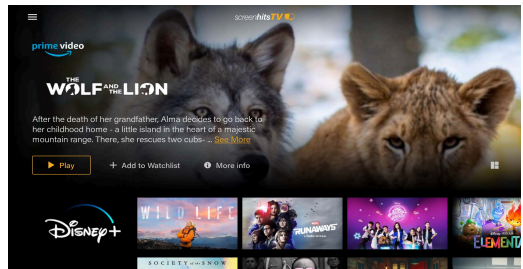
screenhitsTV

prime video

THE WOLF AND THE LION

After the death of her grandfather, Alma decides to go back to her childhood home - a little island in the heart of a majestic mountain range. There, she rescues two cubs- ... See More

▶ Play

+ Add to Watchlist

More info

Disney+

WILD LIFE

RUNAWAYS

ELEMENTAL

SOCIETY OF THE SNOW